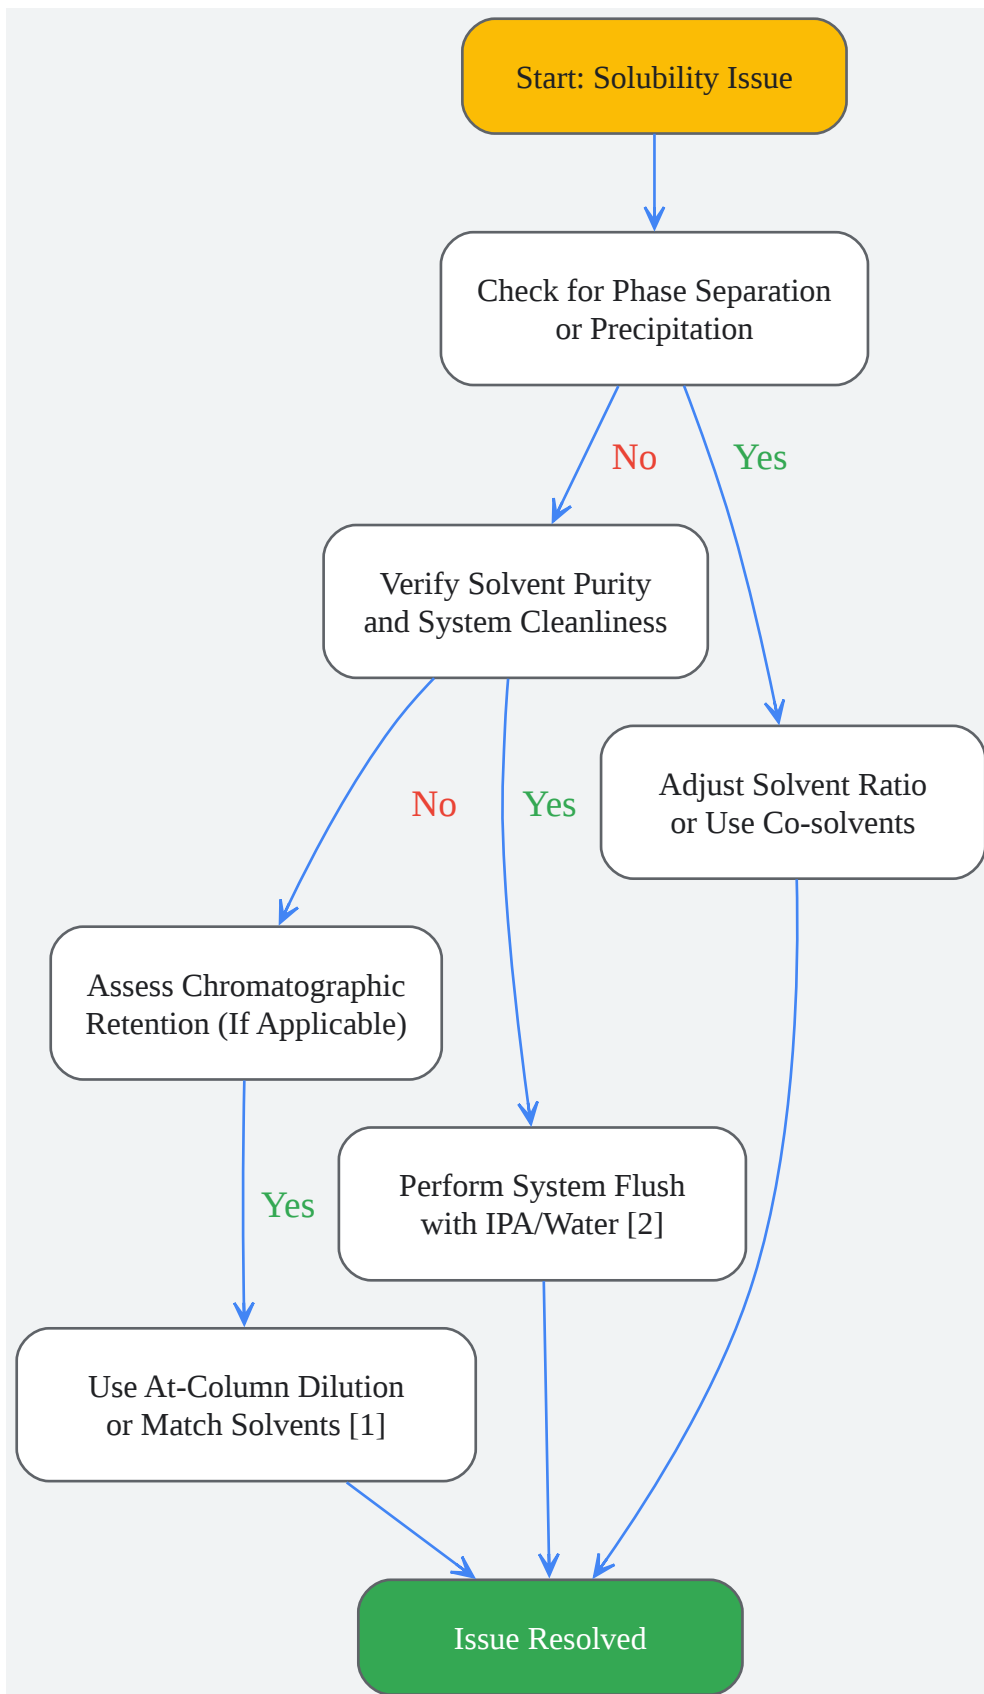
Start: Solubility Issue

Check for Phase Separation or Precipitation

No

Yes

Verify Solvent Purity and System Cleanliness

Adjust Solvent Ratio or Use Co-solvents

No

Yes

Assess Chromatographic Retention (If Applicable)

Yes

Perform System Flush with IPA/Water [2]

Use At-Column Dilution or Match Solvents [1]

Issue Resolved